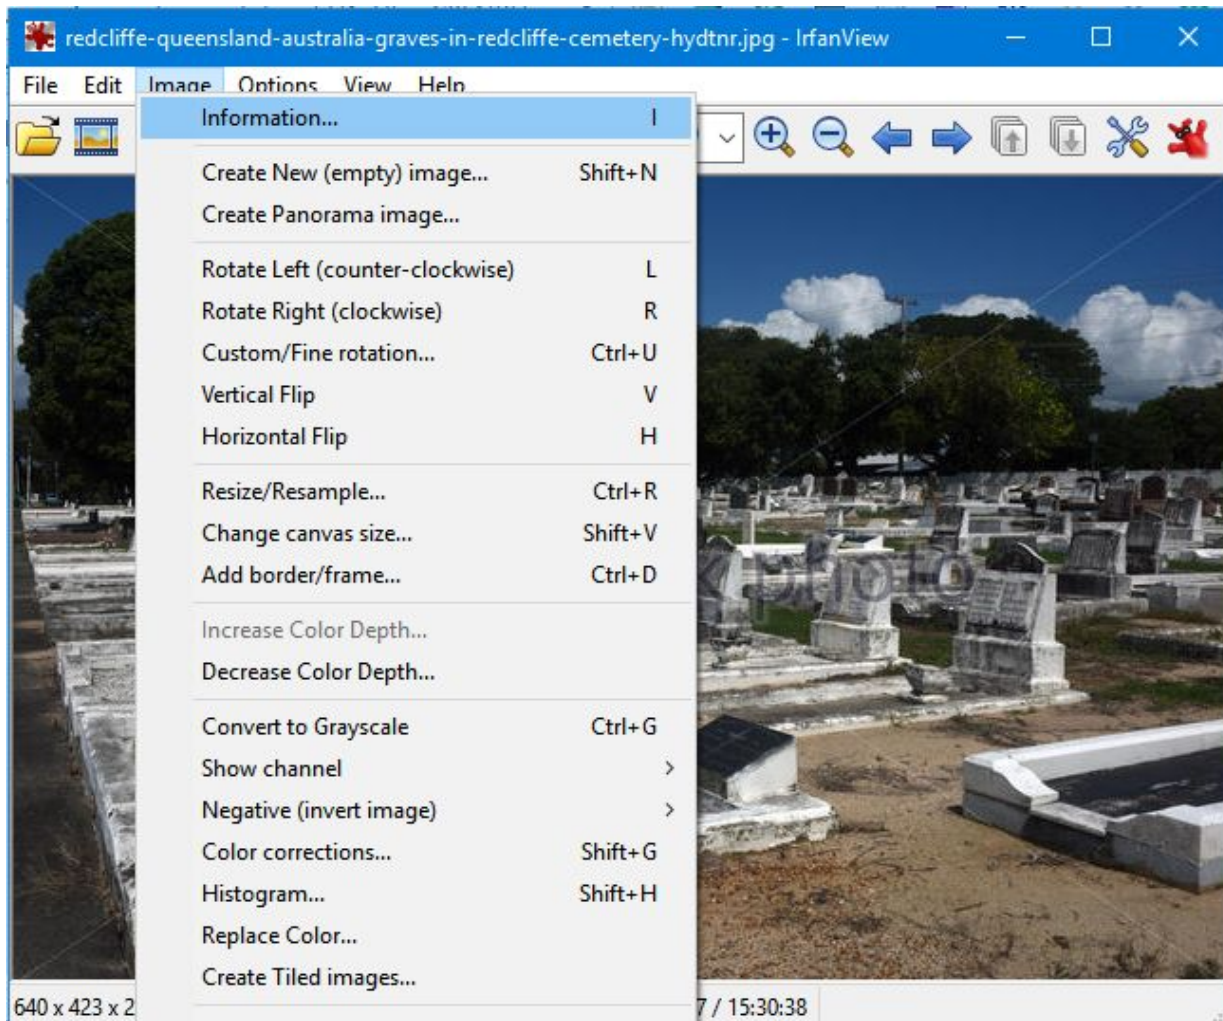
redcliffe-queensland-australia-graves-in-redcliffe-cemetery-hydtnr.jpg - IrfanView

File Edit Image Options View Help

| | |
|---|---|
| Information... | I |
| Create New (empty) image... | Shift+N |
| Create Panorama image... | |
| Rotate Left (counter-clockwise) | L |
| Rotate Right (clockwise) | R |
| Custom/Fine rotation... | Ctrl+U |
| Vertical Flip | V |
| Horizontal Flip | H |
| Resize/Resample... | Ctrl+R |
| Change canvas size... | Shift+V |
| Add border/frame... | Ctrl+D |
| Increase Color Depth... | |
| Decrease Color Depth... | |
| Convert to Grayscale | Ctrl+G |
| Show channel | › |
| Negative (invert image) | › |
| Color corrections... | Shift+G |
| Histogram... | Shift+H |
| Replace Color... | |
| Create Tiled images... | |

photo

640 x 423 x 2

7 / 15:30:38